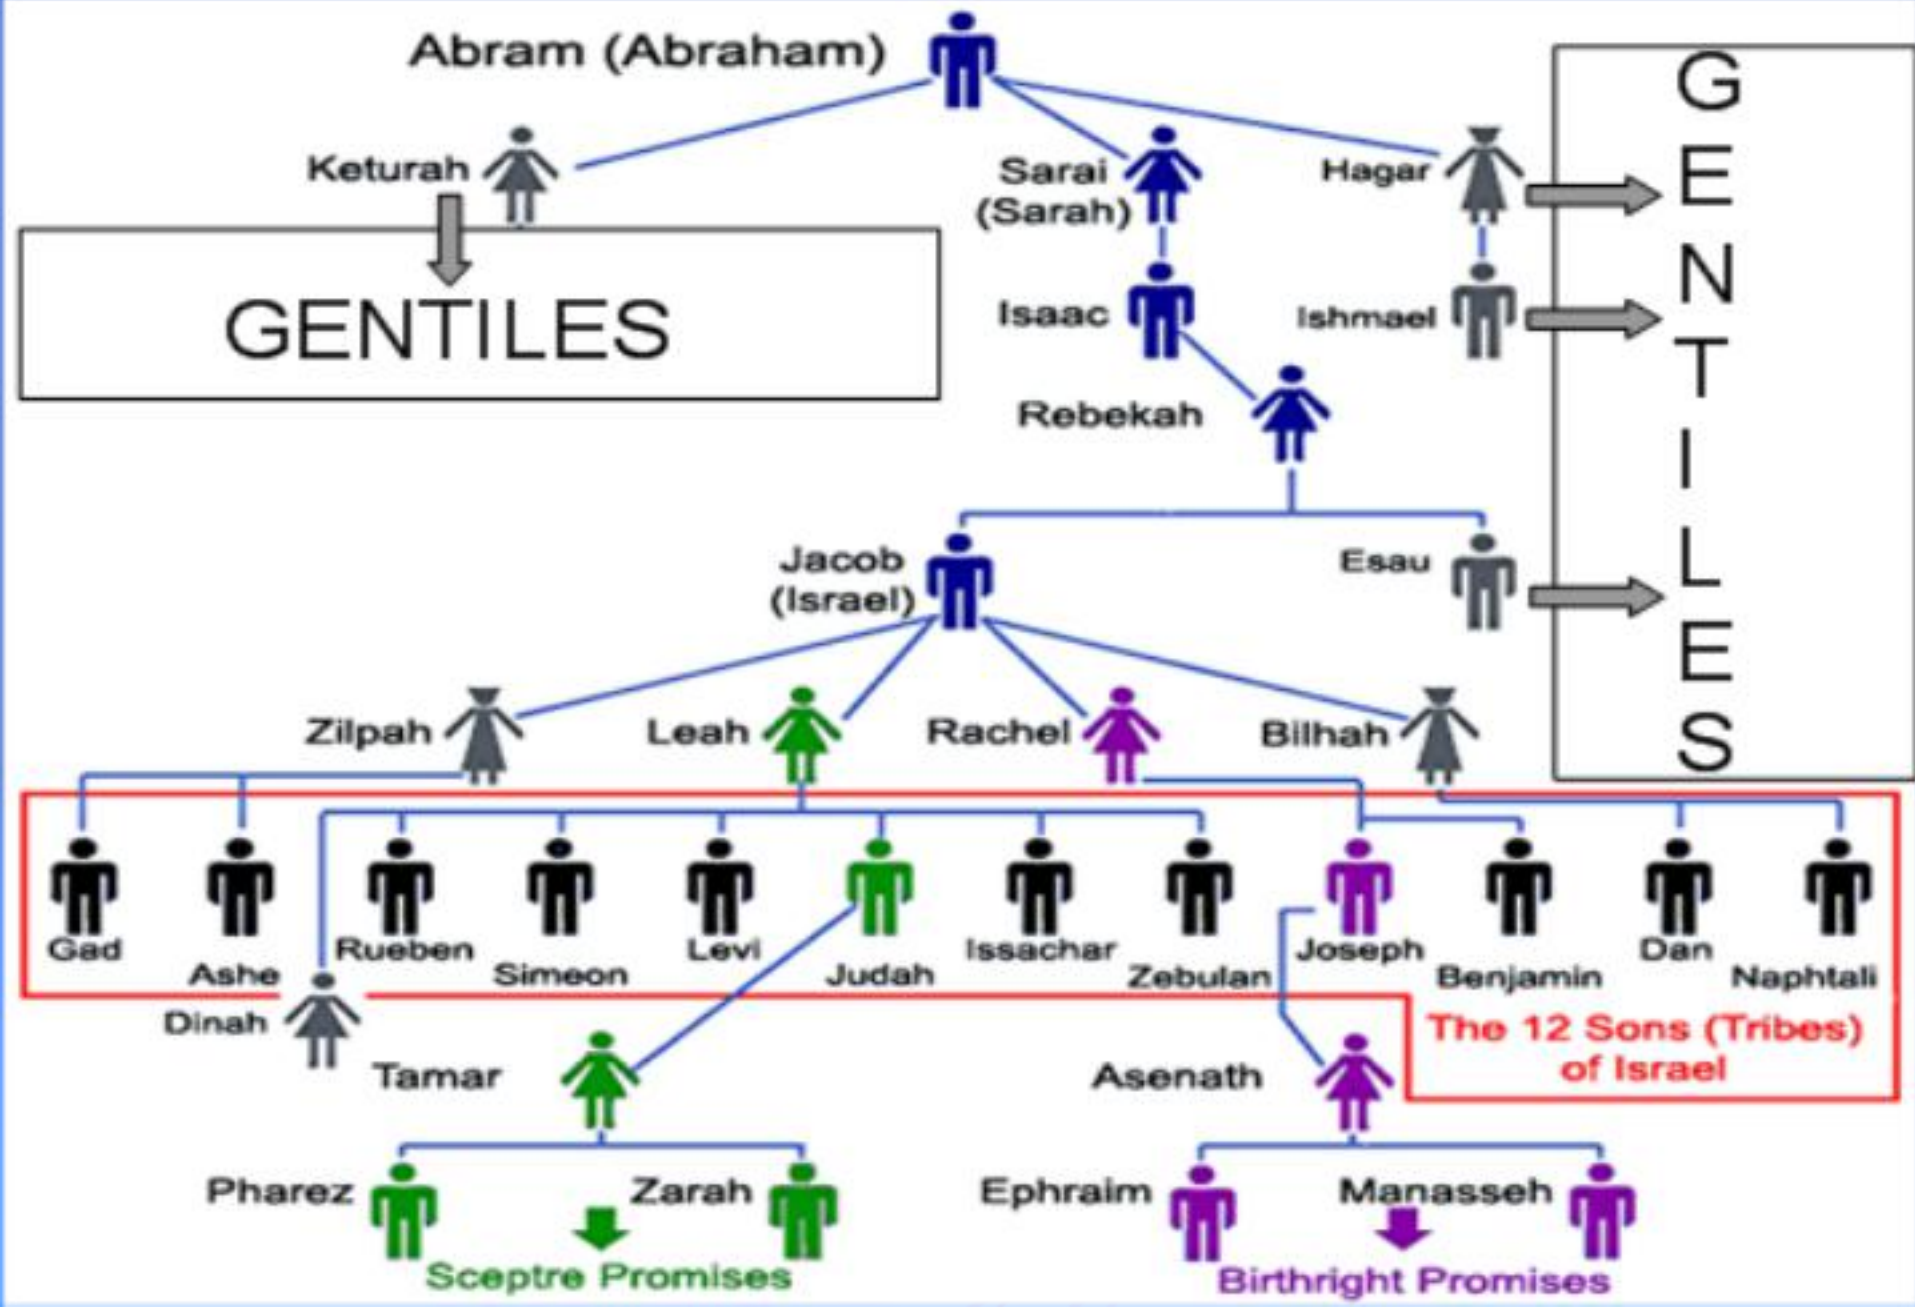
Abram (Abraham)

Keturah

Sarai (Sarah)

Hagar

GENTILES

Isaac

Ishmael

GENTILES

Rebekah

Jacob (Israel)

Esau

Zilpah

Leah

Rachel

Bilhah

Gad

Ashe

Rueben

Simeon

Levi

Judah

Issachar

Zebulan

Joseph

Benjamin

Dan

Naphtali

Dinah

The 12 Sons (Tribes) of Israel

Tamar

Asenath

Pharez

Zarah

Ephraim

Manasseh

Sceptre Promises

Birthright Promises